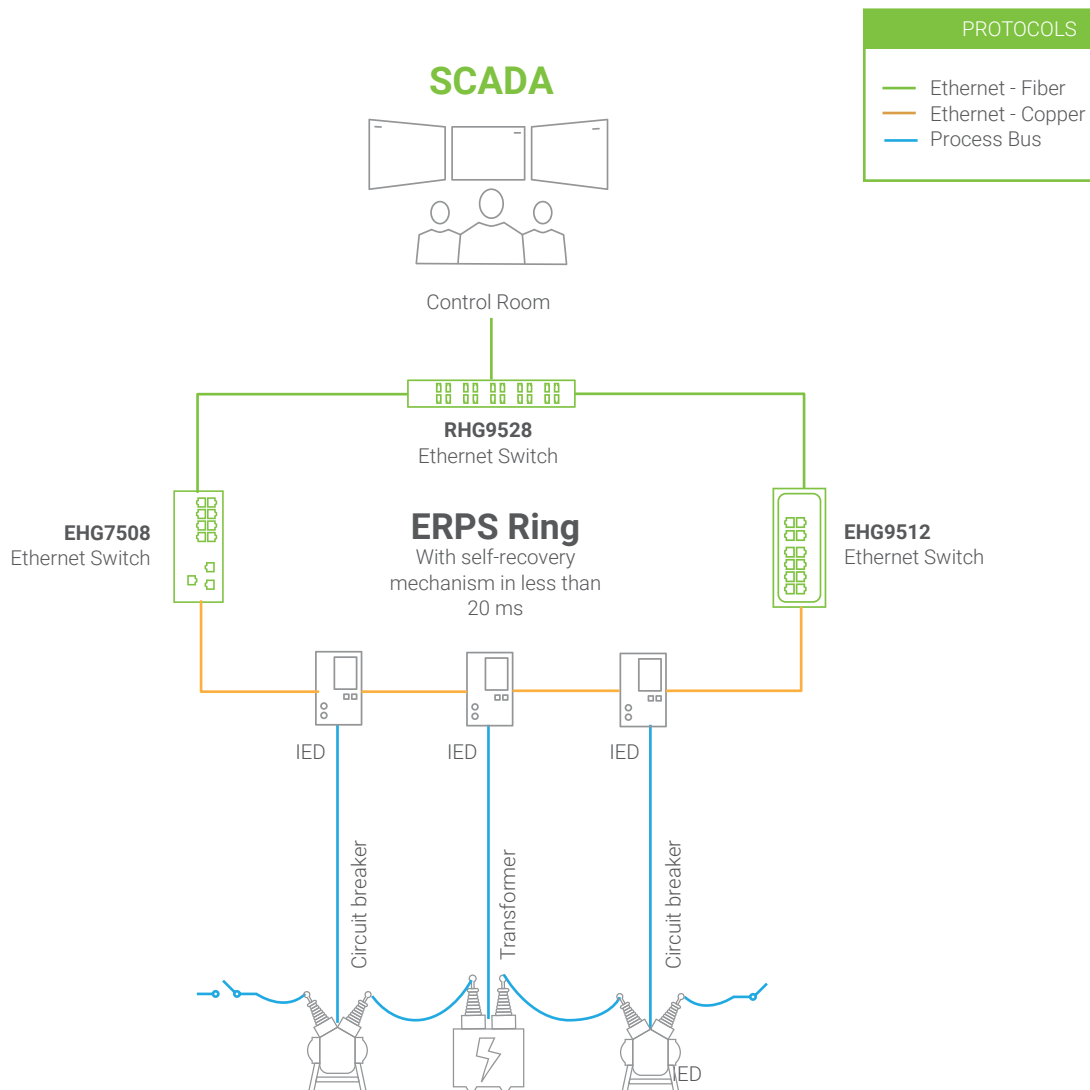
PROTOCOLS

Ethernet - Fiber
Ethernet - Copper
Process Bus

SCADA

Control Room

RHG9528
Ethernet Switch

EHG7508
Ethernet Switch

ERPS Ring
With self-recovery mechanism in less than 20 ms

EHG9512
Ethernet Switch

IED

IED

IED

Circuit breaker

Transformer

Circuit breaker

ED